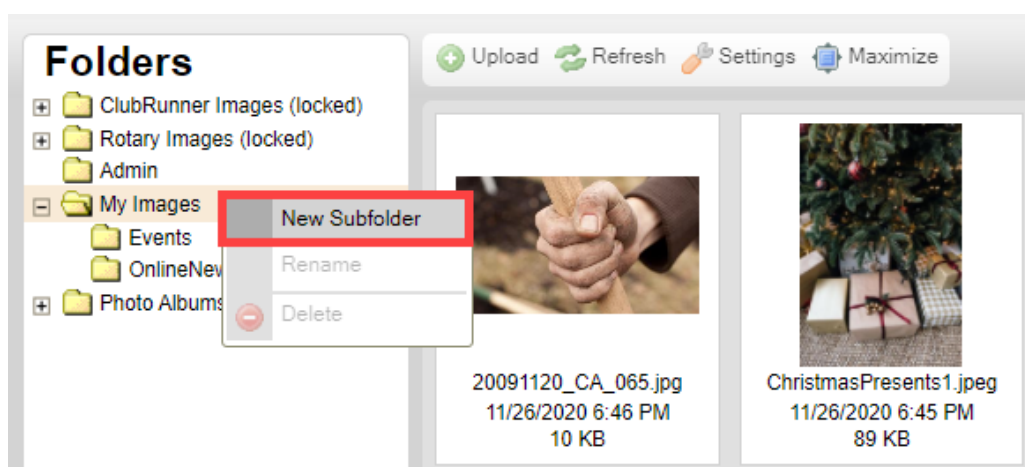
Folders

ClubRunner Images (locked)
Rotary Images (locked)
Admin
My Images
Events
OnlineNew
Photo Albums

New Subfolder
Rename
Delete

Upload Refresh Settings Maximize

20091120_CA_065.jpg
11/26/2020 6:46 PM
10 KB

ChristmasPresents1.jpeg
11/26/2020 6:45 PM
89 KB